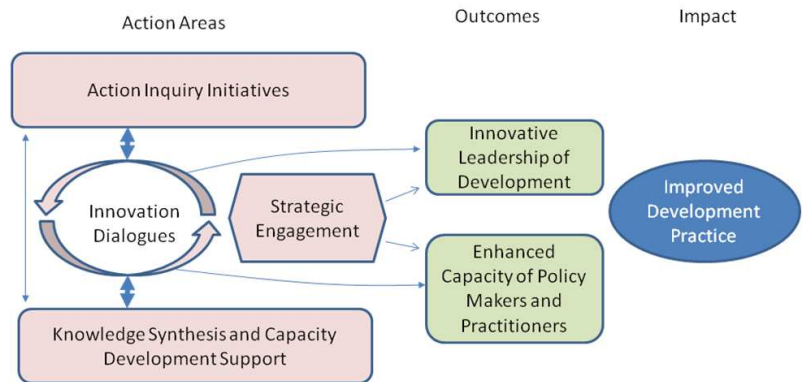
Action Areas

Outcomes

Impact

Action Inquiry Initiatives

Innovation Dialogues

Strategic Engagement

Innovative Leadership of Development

Enhanced Capacity of Policy Makers and Practitioners

Improved Development Practice

Knowledge Synthesis and Capacity Development Support